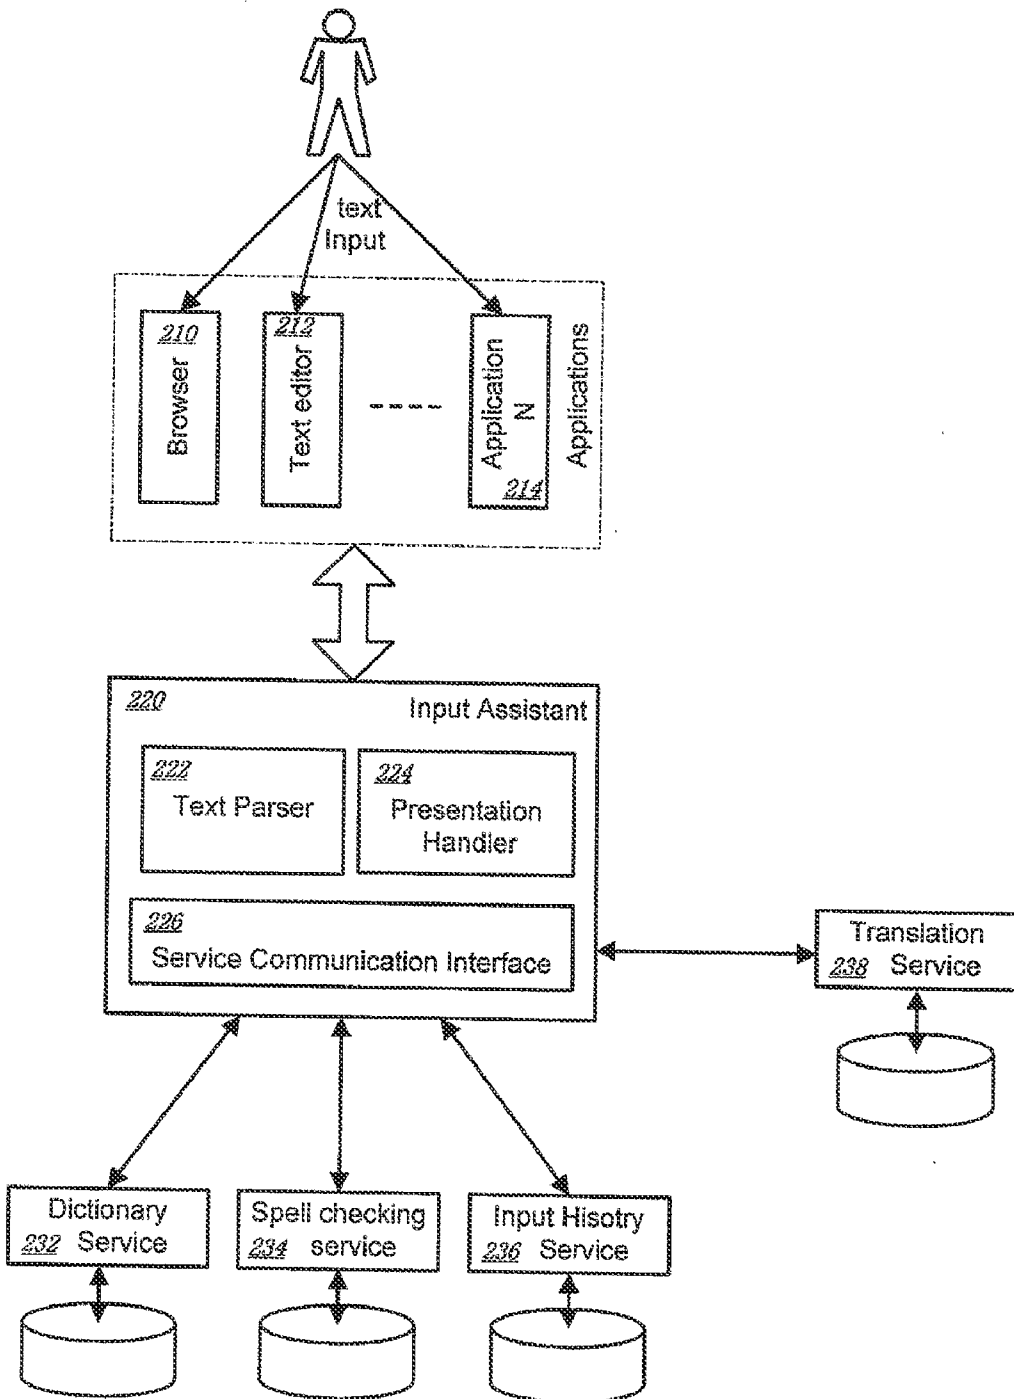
text Input

210 Browser

212 Text editor

----

Application N 214

Applications

220 Input Assistant

222 Text Parser

224 Presentation Handler

226 Service Communication Interface

Translation 238 Service

Dictionary 232 Service

Spell checking 234 service

Input Hisotry 236 Service